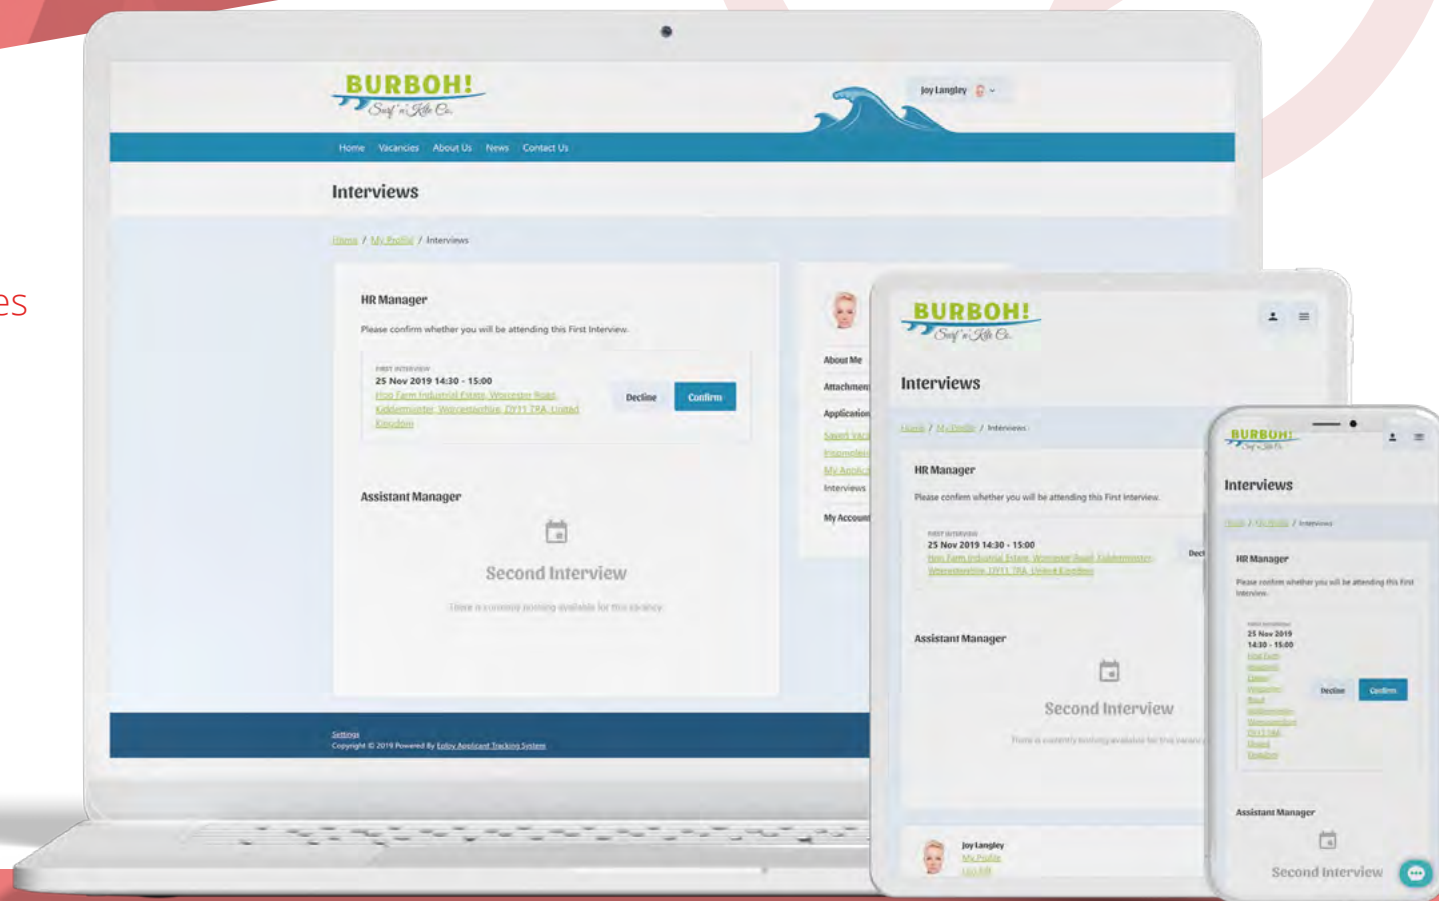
es

BURBOH!
Surf 'n' Kite Co.

Joy Langley

Home Vacancies About Us News Contact Us

Interviews

Home / My Profile / Interviews

HR Manager

Please confirm whether you will be attending this First Interview.

FIRST INTERVIEW
25 Nov 2019 14:30 - 15:00
Hop Farm Industrial Estate, Worcester Road, Kidderminster, Worcestershire, DY11 7RA, United Kingdom

Decline Confirm

Assistant Manager

Second Interview

There is currently nothing available for this vacancy

About Me
Attachments
Applications
Saved Vac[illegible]
Incomplete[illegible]
My Applic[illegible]
Interviews
My Account

Settings
Copyright © 2019 Powered By Eploy Applicant Tracking System

BURBOH!
Surf 'n' Kite Co.

Interviews

Home / My Profile / Interviews

HR Manager

Please confirm whether you will be attending this First Interview.

FIRST INTERVIEW
25 Nov 2019 14:30 - 15:00
Hop Farm Industrial Estate, Worcester Road, Kidderminster, Worcestershire, DY11 7RA, United Kingdom

Decl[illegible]

Assistant Manager

Second Interview

There is currently nothing available for this vacancy

Joy Langley
My Profile
Log Off

BURBOH!
Surf 'n' Kite Co.

Interviews

Home / My Profile / Interviews

HR Manager

Please confirm whether you will be attending this First Interview.

FIRST INTERVIEW
25 Nov 2019
14:30 - 15:00
Hop Farm Industrial Estate, Worcester Road, Kidderminster, Worcestershire, DY11 7RA, United Kingdom

Decline Confirm

Assistant Manager

Second Interview